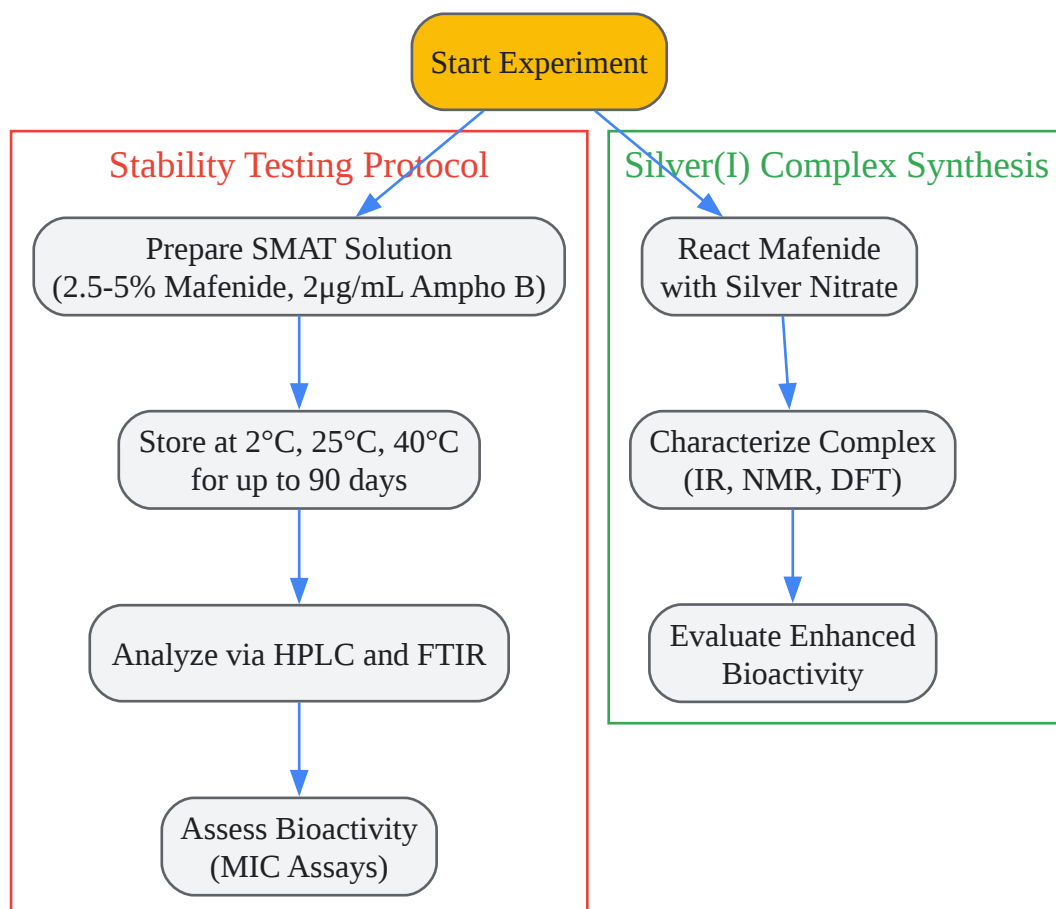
Start Experiment

Stability Testing Protocol

Prepare SMAT Solution
(2.5-5% Mafenide, 2µg/mL Ampho B)

Store at 2°C, 25°C, 40°C
for up to 90 days

Analyze via HPLC and FTIR

Assess Bioactivity
(MIC Assays)

Silver(I) Complex Synthesis

React Mafenide
with Silver Nitrate

Characterize Complex
(IR, NMR, DFT)

Evaluate Enhanced
Bioactivity